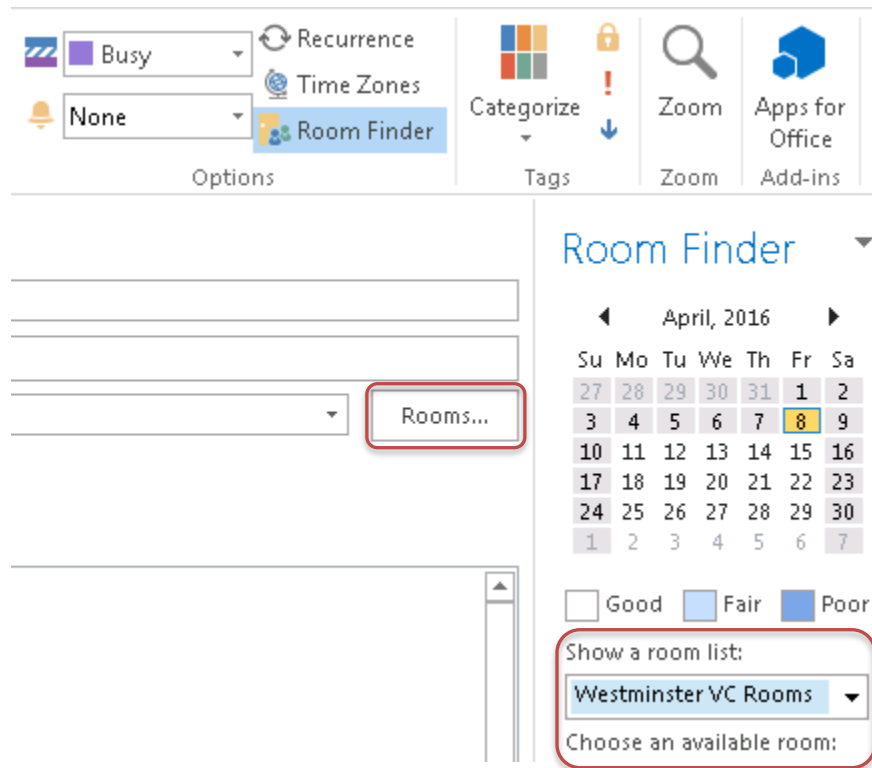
Busy
None
Recurrence
Time Zones
Room Finder
Options
Categorize
Tags
Zoom
Zoom
Apps for Office
Add-ins

Rooms...

Room Finder

April, 2016

| Su | Mo | Tu | We | Th | Fr | Sa |
|---|---|---|---|---|---|---|
| 27 | 28 | 29 | 30 | 31 | 1 | 2 |
| 3 | 4 | 5 | 6 | 7 | 8 | 9 |
| 10 | 11 | 12 | 13 | 14 | 15 | 16 |
| 17 | 18 | 19 | 20 | 21 | 22 | 23 |
| 24 | 25 | 26 | 27 | 28 | 29 | 30 |
| 1 | 2 | 3 | 4 | 5 | 6 | 7 |

Good Fair Poor

Show a room list:
Westminster VC Rooms
Choose an available room: